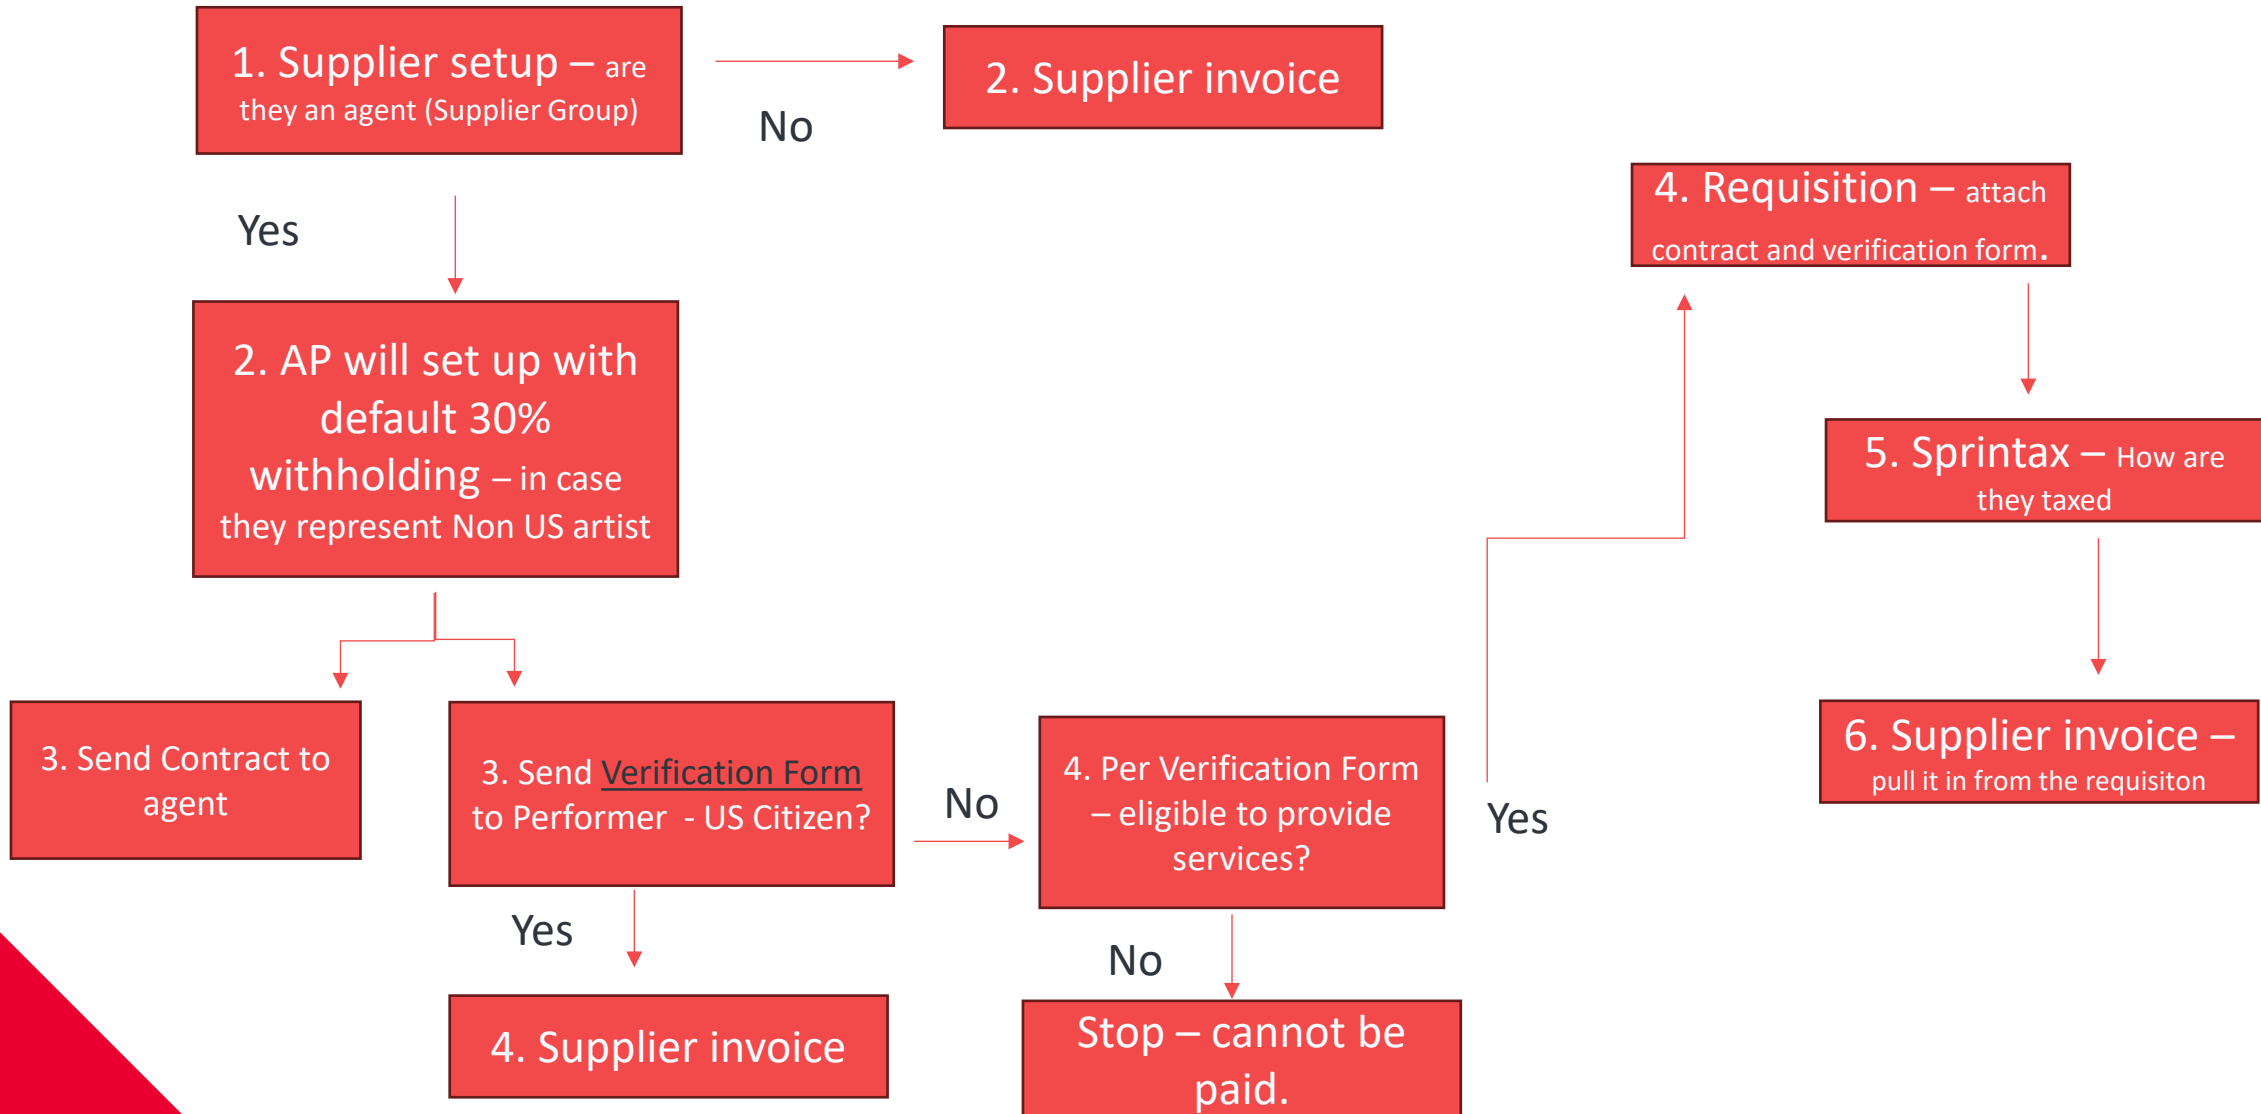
1. Supplier setup – are they an agent (Supplier Group)

No

2. Supplier invoice

Yes

2. AP will set up with default 30% withholding – in case they represent Non US artist

3. Send Contract to agent

3. Send Verification Form to Performer - US Citizen?

No

4. Per Verification Form – eligible to provide services?

Yes

4. Supplier invoice

No

Stop – cannot be paid.

Yes

4. Requisition – attach contract and verification form.

5. Sprintax – How are they taxed

6. Supplier invoice – pull it in from the requisiton